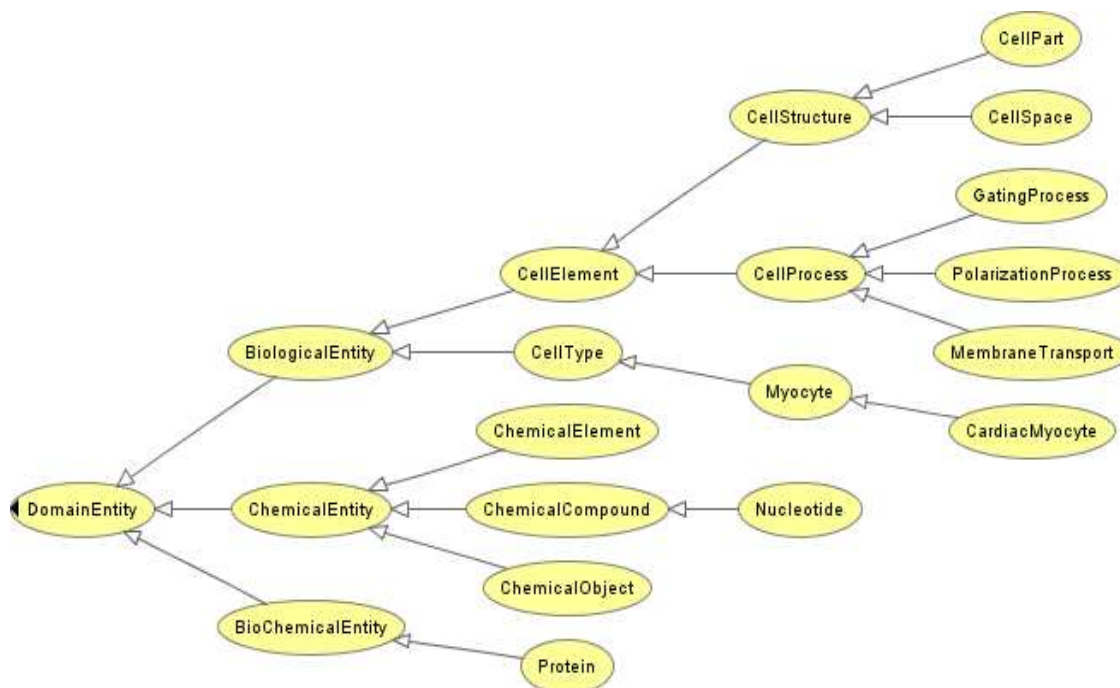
CellPart
CellStructure
CellSpace
GatingProcess
CellElement
CellProcess
PolarizationProcess
BiologicalEntity
CellType
MembraneTransport
Myocyte
CardiacMyocyte
ChemicalElement
DomainEntity
ChemicalEntity
ChemicalCompound
Nucleotide
ChemicalObject
BioChemicalEntity
Protein